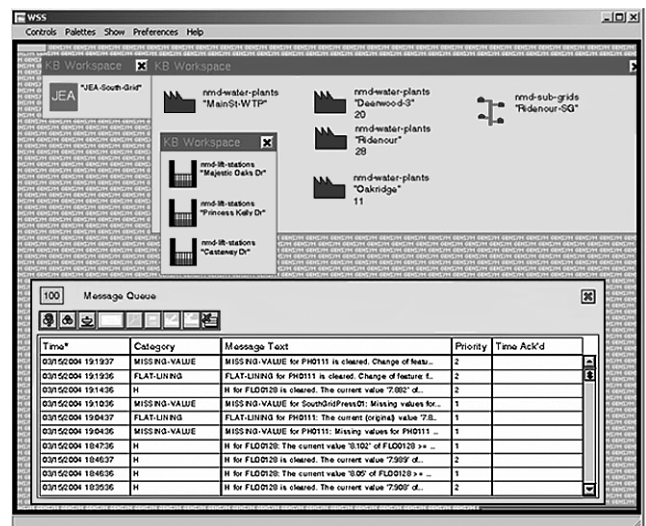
WSS

Controls Palettes Show Preferences Help

KB Workspace

JEA "JEA-South-Grid"

KB Workspace

nmd-water-plants "MainSt-WTP"

nmd-water-plants "Deerwood-3" 20

nmd-water-plants "Ridenour" 28

nmd-water-plants "Oakridge" 11

nmd-sub-grids "Ridenour-SG"

KB Workspace

nmd-lift-stations "Majestic Oaks Dr"

nmd-lift-stations "Princess Kelly Dr"

nmd-lift-stations "Castaway Dr"

100 Message Queue

| Time* | Category | Message Text | Priority | Time Ack'd |
|---|---|---|---|---|
| 03/15/2004 19:19:37 | MISSING-VALUE | MISSING-VALUE for PH0111 is cleared. Change of featu... | 2 | |
| 03/15/2004 19:19:36 | FLAT-LINING | FLAT-LINING for PH0111 is cleared. Change of feature f... | 2 | |
| 03/15/2004 19:14:36 | H | H for FLD0128 is cleared. The current value '7.882" of... | 2 | |
| 03/15/2004 19:10:36 | MISSING-VALUE | MISSING-VALUE for SouthGridPress01: Missing values for... | 1 | |
| 03/15/2004 19:04:37 | FLAT-LINING | FLAT-LINING for PH0111: The current (original) value '7.8... | 1 | |
| 03/15/2004 19:04:36 | MISSING-VALUE | MISSING-VALUE for PH0111: Missing values for PH0111 ... | 1 | |
| 03/15/2004 18:47:36 | H | H for FLD0128: The current value '8.102' of FLD0128 >= ... | 1 | |
| 03/15/2004 18:46:37 | H | H for FLD0128 is cleared. The current value '7.989' of... | 2 | |
| 03/15/2004 18:46:36 | H | H for FLD0128: The current value '8.05' of FLD0128 >= ... | 1 | |
| 03/15/2004 18:35:36 | H | H for FLD0128 is cleared. The current value '7.908' of... | 2 | |